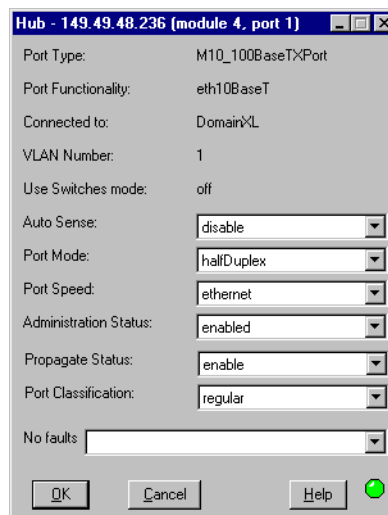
Hub - 149.49.48.236 (module 4, port 1)

Port Type: M10_100BaseTXPort

Port Functionality: eth10BaseT

Connected to: DomainXL

VLAN Number: 1

Use Switches mode: off

Auto Sense: disable

Port Mode: halfDuplex

Port Speed: ethernet

Administration Status: enabled

Propagate Status: enable

Port Classification: regular

No faults

OK Cancel Help